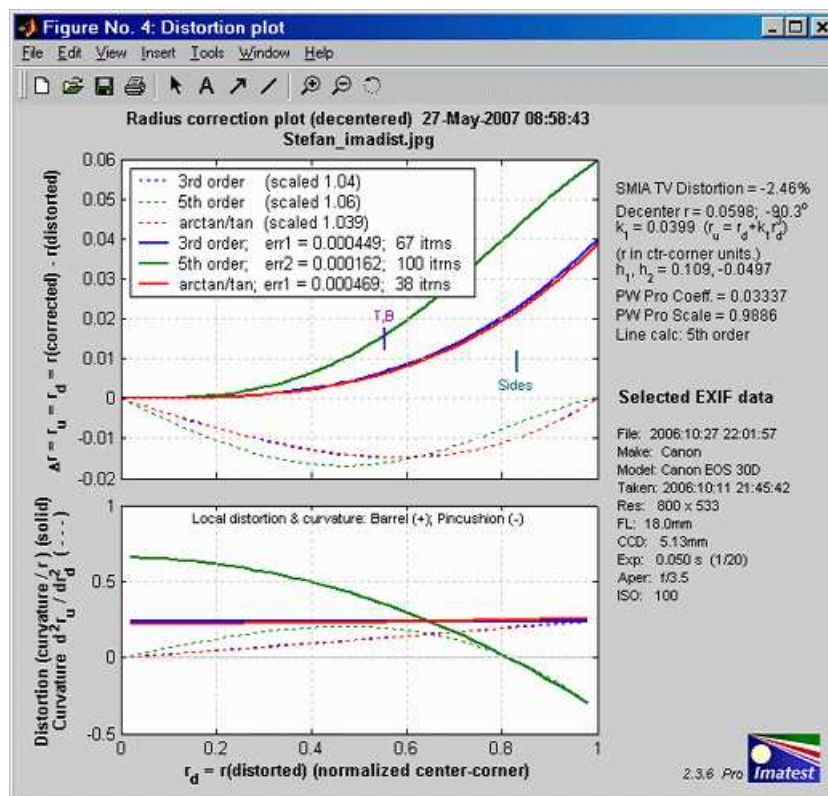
Figure No. 4: Distortion plot

File Edit View Insert Tools Window Help

Radius correction plot (decentered) 27-May-2007 08:58:43
Stefan_imadist.jpg

3rd order (scaled 1.04)
5th order (scaled 1.06)
arctan/tan (scaled 1.039)
3rd order; err1 = 0.000449; 67 itrns
5th order; err2 = 0.000162; 100 itrns
arctan/tan; err1 = 0.000469; 38 itrns

$\Delta r = r_u - r_d = r(\text{corrected}) - r(\text{distorted})$

0.06
0.05
0.04
0.03
0.02
0.01
0
-0.01
-0.02

T,B

Sides

SMIA TV Distortion = -2.46%
Decenter r = 0.0598; -90.3°
$k_1 = 0.0399$ $(r_u = r_d + k_1 r_d^3)$
(r in ctr-corner units.)
$h_1, h_2 = 0.109, -0.0497$
PW Pro Coeff. = 0.03337
PW Pro Scale = 0.9886
Line calc: 5th order

Selected EXIF data

File: 2006:10:27 22:01:57
Make: Canon
Model: Canon EOS 30D
Taken: 2006:10:11 21:45:42
Res: 800 x 533
FL: 18.0mm
CCD: 5.13mm
Exp: 0.050 s (1/20)
Aper: f/3.5
ISO: 100

Local distortion & curvature: Barrel (+); Pincushion (-)

Distortion (curvature / r) (solid)
Curvature $d^2 r_u / dr_d^2$ (- - -)

1
0.5
0
-0.5

0 0.2 0.4 0.6 0.8 1

$r_d = r(\text{distorted})$ (normalized center-corner)

2.3.6 Pro Imatest